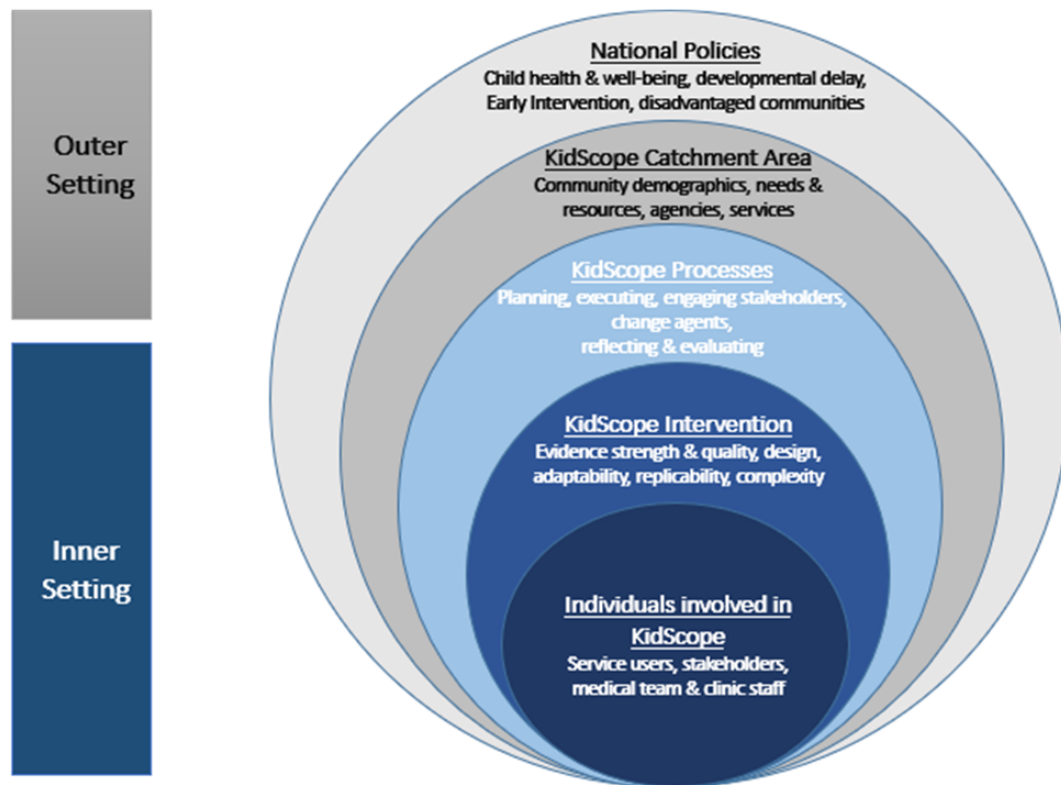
Outer Setting

Inner Setting

National Policies
Child health & well-being, developmental delay, Early Intervention, disadvantaged communities

KidScope Catchment Area
Community demographics, needs & resources, agencies, services

KidScope Processes
Planning, executing, engaging stakeholders, change agents, reflecting & evaluating

KidScope Intervention
Evidence strength & quality, design, adaptability, replicability, complexity

Individuals involved in KidScope
Service users, stakeholders, medical team & clinic staff